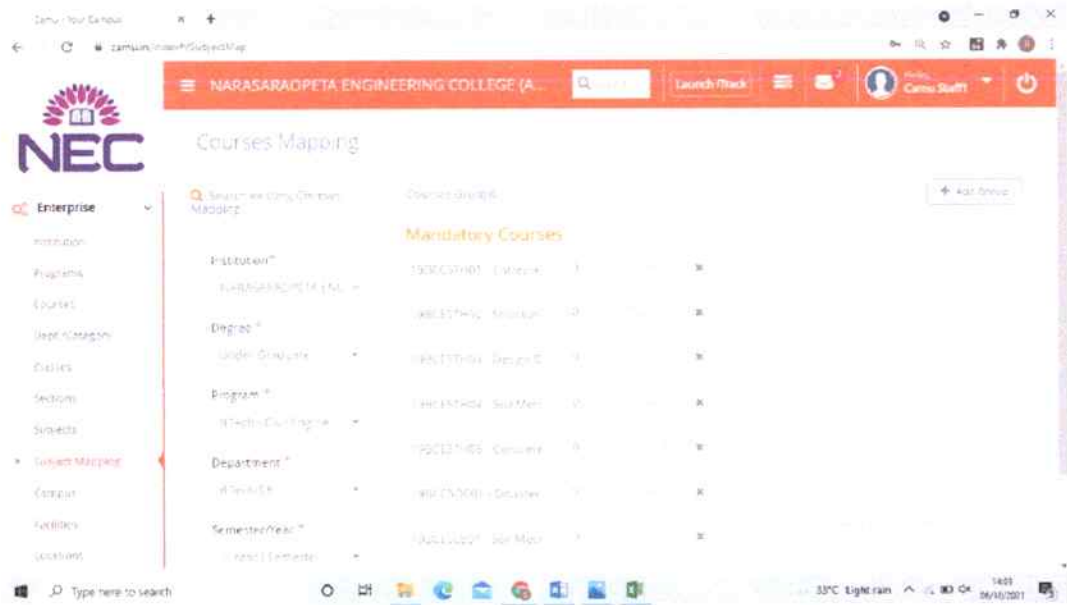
Camu - Your Campus
camuin/index#/SubjectMap

NARASARAOPETA ENGINEERING COLLEGE (A...
Launch Track
Hello, Camu Staff

NEC

Courses Mapping

Enterprise
Institution
Programs
Courses
Dept/Category
Classes
Sections
Subjects
Subject Mapping
Campus
Facilities
Locations

Search existing Courses Mapping

Courses Group

+ Add Group

Mandatory Courses

Institution*
NARASARAOPETA ENG...

Degree *
Under Graduate

Program *
B.Tech - Civil Engine

Department *
B.Tech-CE

Semester/Year *
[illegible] Semester

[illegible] Concrete
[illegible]
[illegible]
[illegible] Soil Mech
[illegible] Concrete
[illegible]
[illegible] Soil Mech

Type here to search

33°C Light rain
14:03
06/10/2021